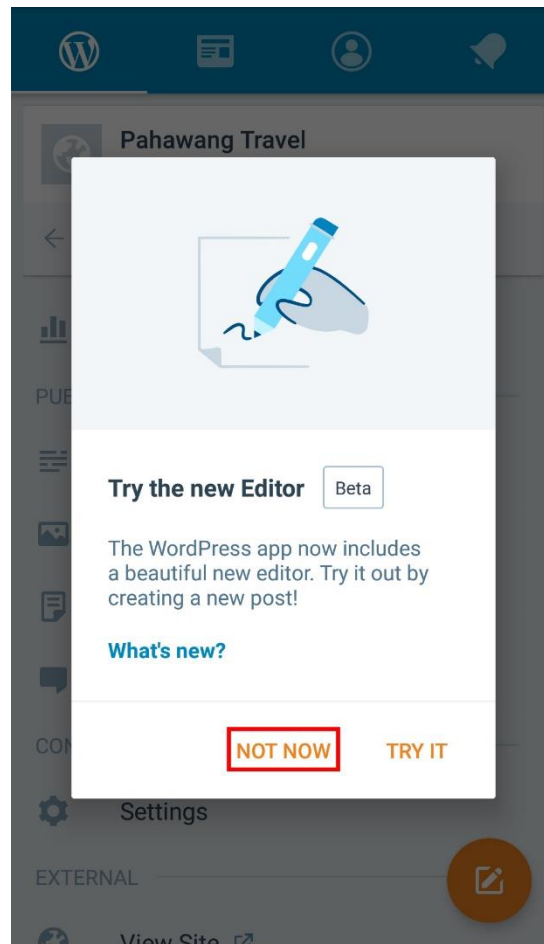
Pahawang Travel

PUE

Try the new Editor Beta

The WordPress app now includes a beautiful new editor. Try it out by creating a new post!

What's new?

NOT NOW TRY IT

CON

Settings

EXTERNAL

View Site